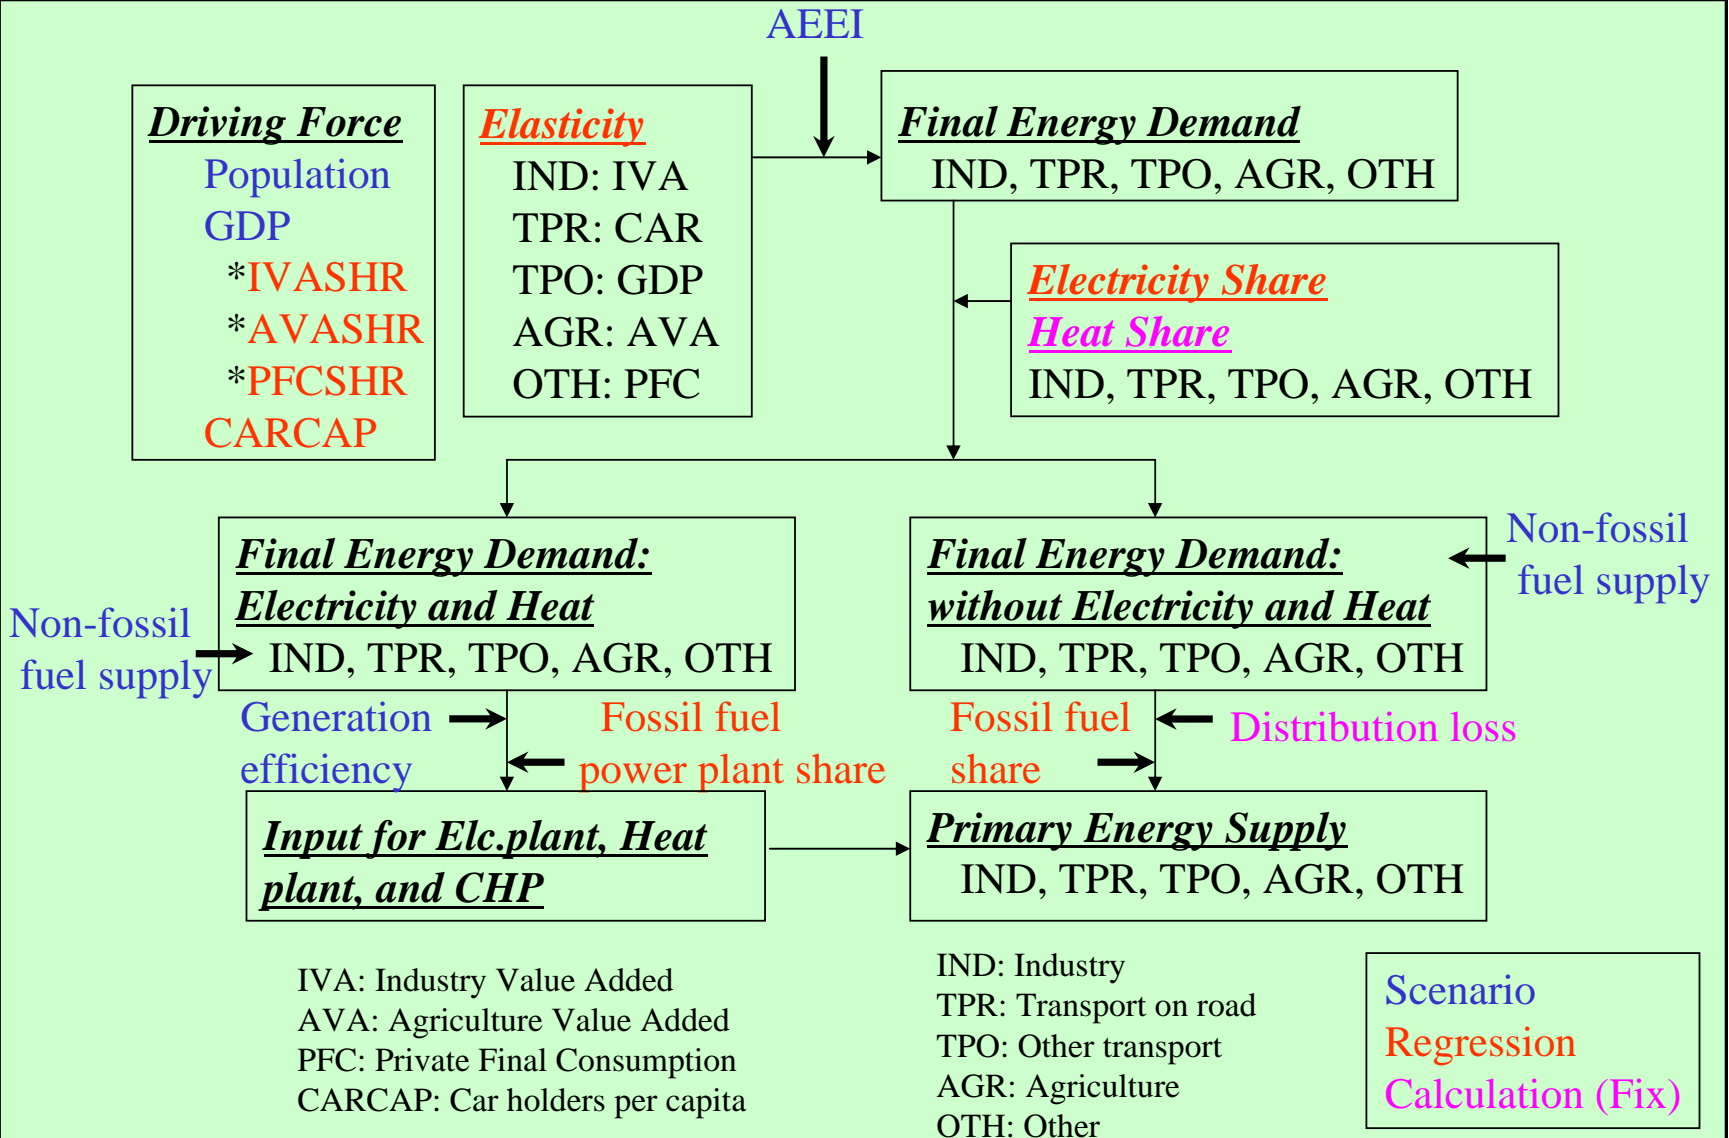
AEEI

Driving Force
Population
GDP
*IVASHR
*AVASHR
*PFCSHR
CARCAP

Elasticity
IND: IVA
TPR: CAR
TPO: GDP
AGR: AVA
OTH: PFC

Final Energy Demand
IND, TPR, TPO, AGR, OTH

Electricity Share
Heat Share
IND, TPR, TPO, AGR, OTH

Final Energy Demand: Electricity and Heat
IND, TPR, TPO, AGR, OTH

Non-fossil fuel supply

Final Energy Demand: without Electricity and Heat
IND, TPR, TPO, AGR, OTH

Non-fossil fuel supply

Generation efficiency

Fossil fuel power plant share

Fossil fuel share

Distribution loss

Input for Elc.plant, Heat plant, and CHP

Primary Energy Supply
IND, TPR, TPO, AGR, OTH

IVA: Industry Value Added
AVA: Agriculture Value Added
PFC: Private Final Consumption
CARCAP: Car holders per capita

IND: Industry
TPR: Transport on road
TPO: Other transport
AGR: Agriculture
OTH: Other

Scenario
Regression
Calculation (Fix)